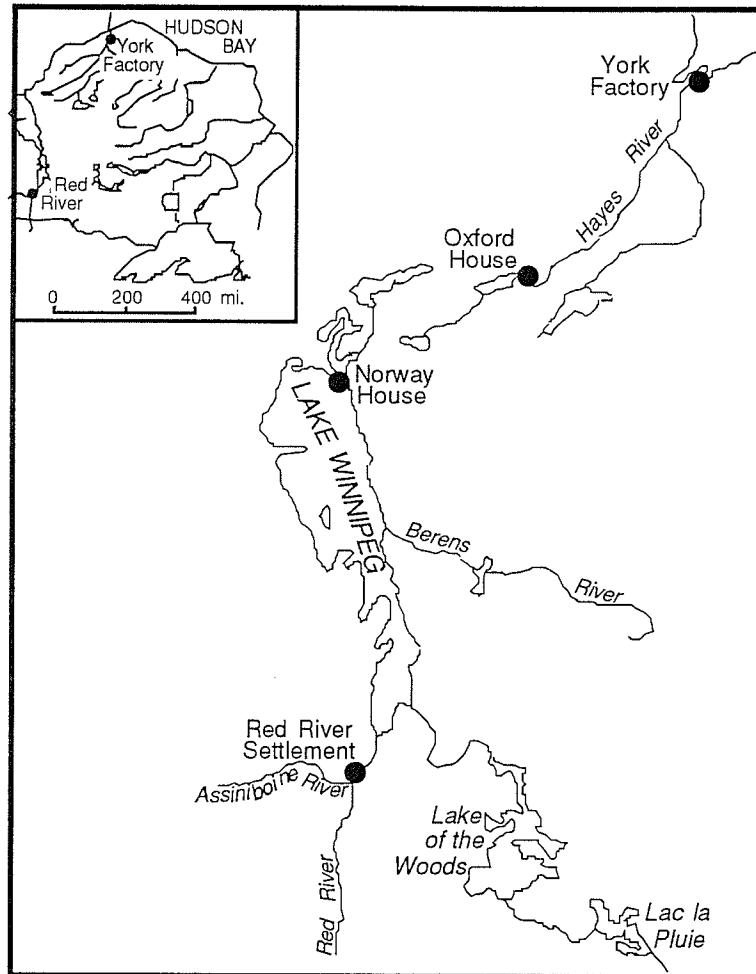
HUDSON BAY
York Factory
Red River
0 200 400 mi.

York Factory
Hayes River
Oxford House
Norway House
LAKE WINNIPEG
Berens River
Red River Settlement
Assiniboine River
Red River
Lake of the Woods
Lac la Pluie